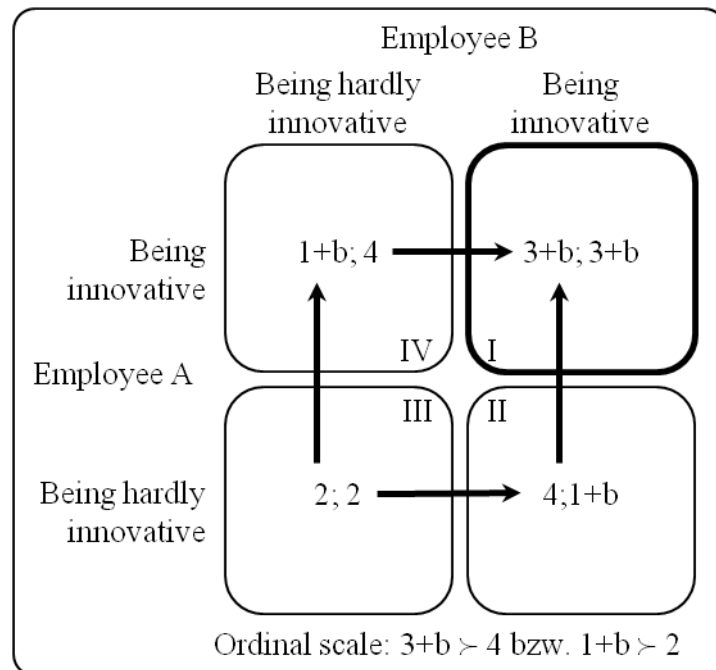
Employee B

Being hardly innovative

Being innovative

Being innovative

1+b; 4

3+b; 3+b

IV

I

Employee A

III

II

Being hardly innovative

2; 2

4;1+b

Ordinal scale: $3+b \succ 4$ bzw. $1+b \succ 2$